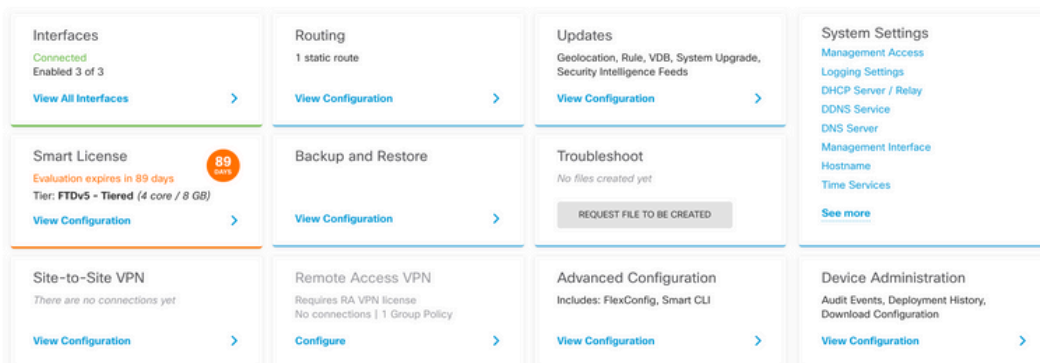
Interfaces
Connected
Enabled 3 of 3
View All Interfaces >

Routing
1 static route
View Configuration >

Updates
Geolocation, Rule, VDB, System Upgrade, Security Intelligence Feeds
View Configuration >

System Settings
Management Access
Logging Settings
DHCP Server / Relay
DDNS Service
DNS Server
Management Interface
Hostname
Time Services
See more

Smart License
89 DAYS
Evaluation expires in 89 days
Tier: FTDv5 - Tiered (4 core / 8 GB)
View Configuration >

Backup and Restore
View Configuration >

Troubleshoot
No files created yet
REQUEST FILE TO BE CREATED

Site-to-Site VPN
There are no connections yet
View Configuration >

Remote Access VPN
Requires RA VPN license
No connections | 1 Group Policy
Configure >

Advanced Configuration
Includes: FlexConfig, Smart CLI
View Configuration >

Device Administration
Audit Events, Deployment History, Download Configuration
View Configuration >